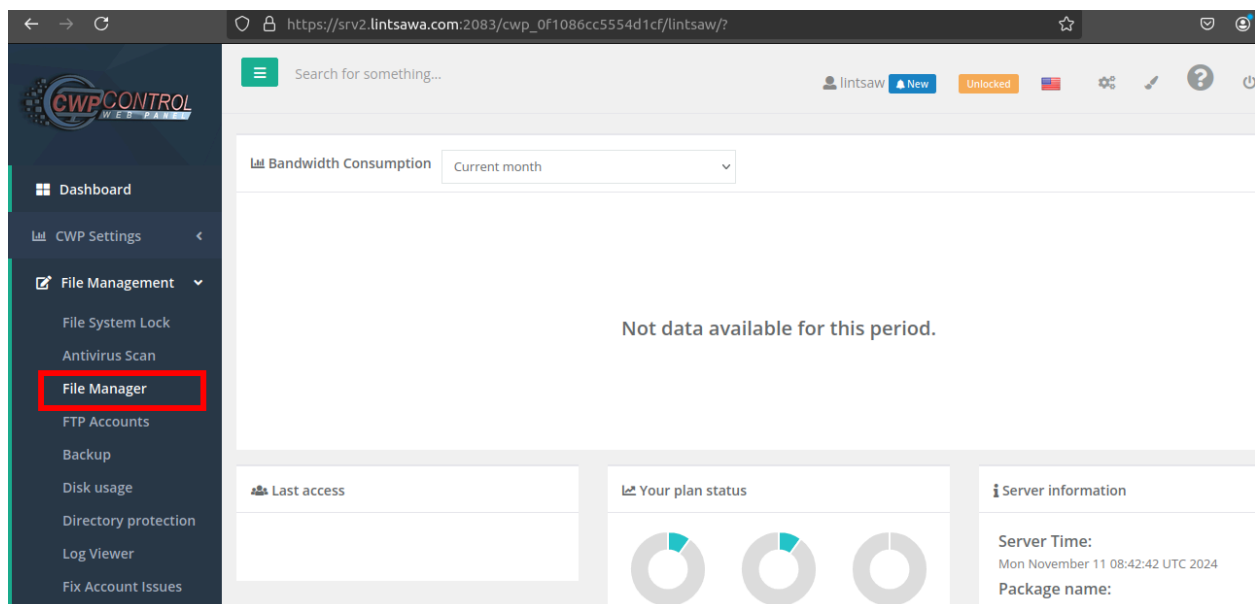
https://srv2.lintsawa.com:2083/cwp_0f1086cc5554d1cf/lintsaw/?

CWP CONTROL WEB PANEL

Search for something...

lintsaw New Unlocked

Dashboard

CWP Settings

File Management

File System Lock

Antivirus Scan

File Manager

FTP Accounts

Backup

Disk usage

Directory protection

Log Viewer

Fix Account Issues

Bandwidth Consumption Current month

Not data available for this period.

Last access

Your plan status

Server information

Server Time:
Mon November 11 08:42:42 UTC 2024

Package name: